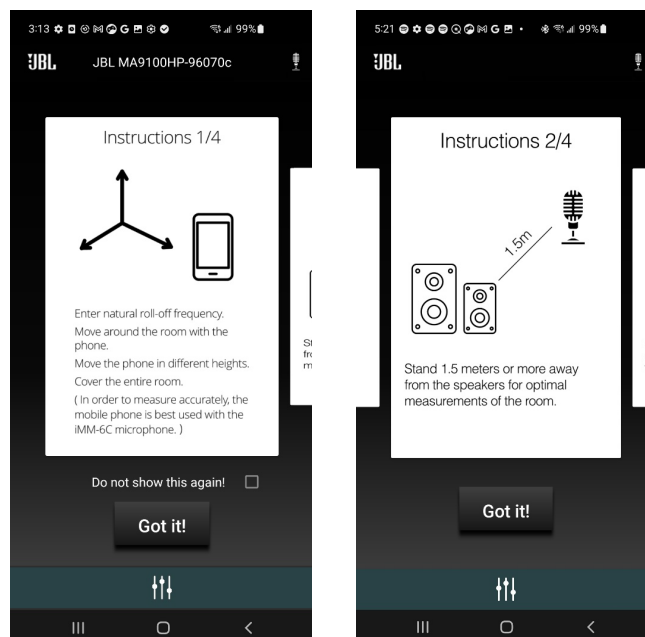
3:13 99%

JBL JBL MA9100HP-96070c

Instructions 1/4

Enter natural roll-off frequency.

Move around the room with the phone.

Move the phone in different heights.

Cover the entire room.

( In order to measure accurately, the mobile phone is best used with the iMM-6C microphone. )

St fr m

Do not show this again!

Got it!

5:21 99%

JBL

Instructions 2/4

1.5m

Stand 1.5 meters or more away from the speakers for optimal measurements of the room.

Got it!